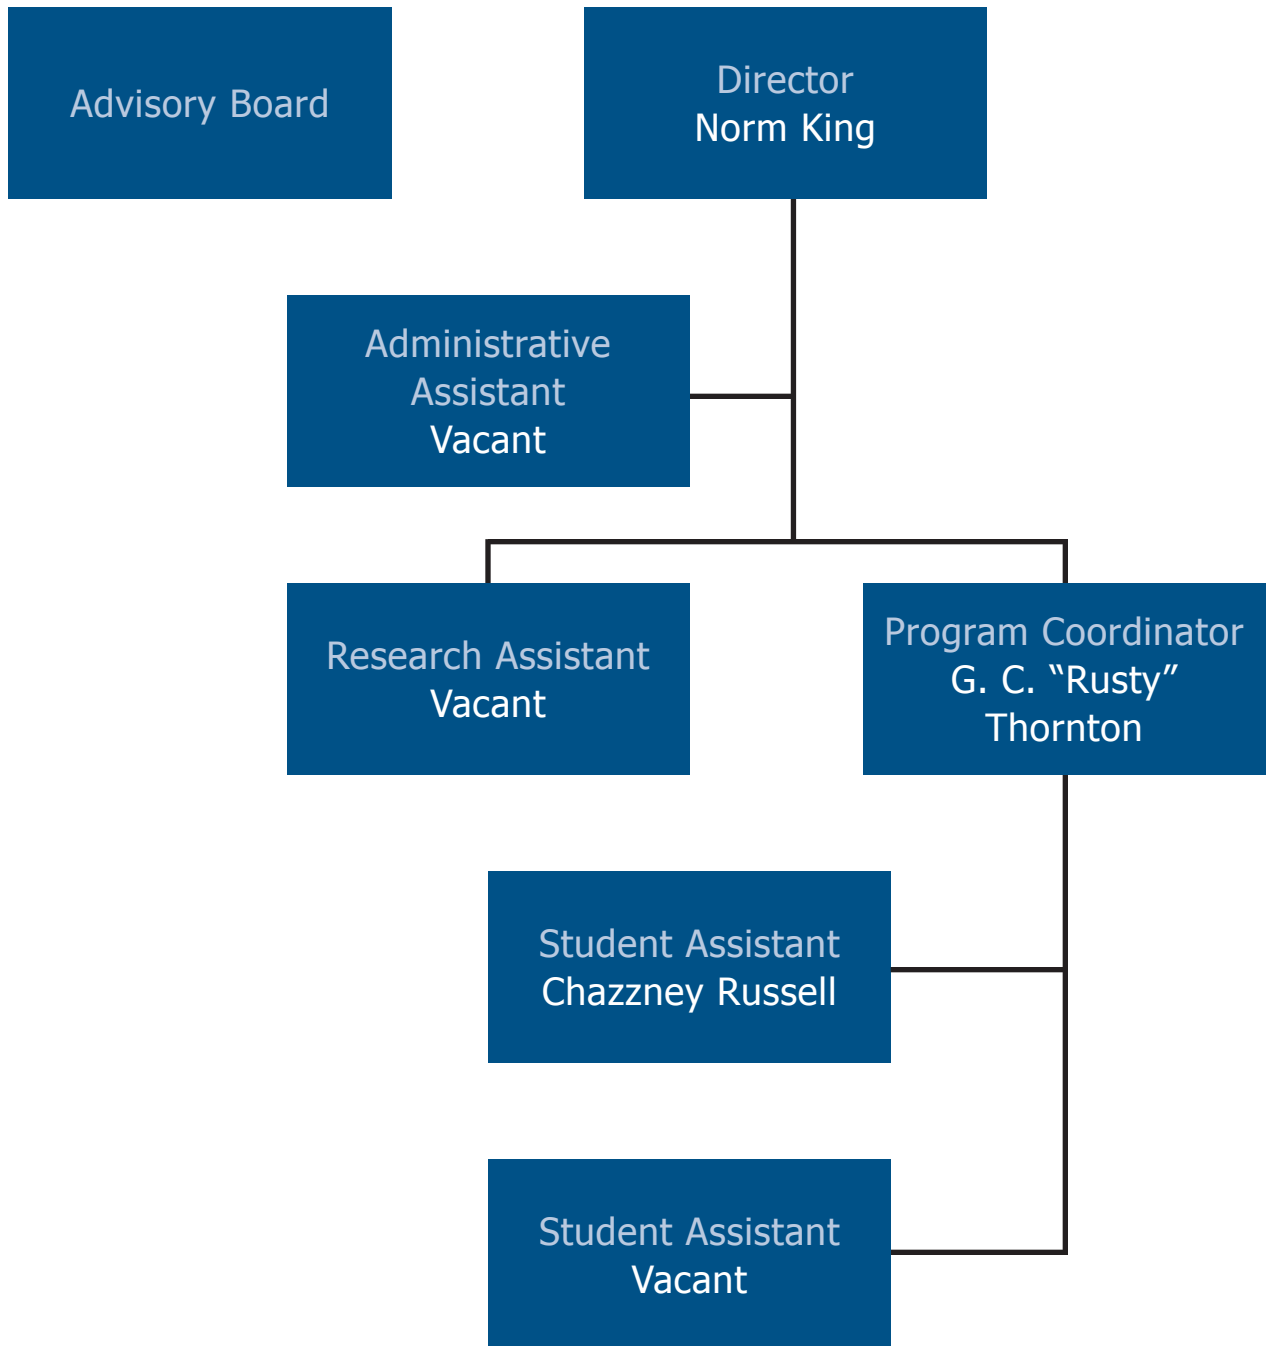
Advisory Board

Director
Norm King

Administrative Assistant
Vacant

Research Assistant
Vacant

Program Coordinator
G. C. “Rusty” Thornton

Student Assistant
Chazzney Russell

Student Assistant
Vacant